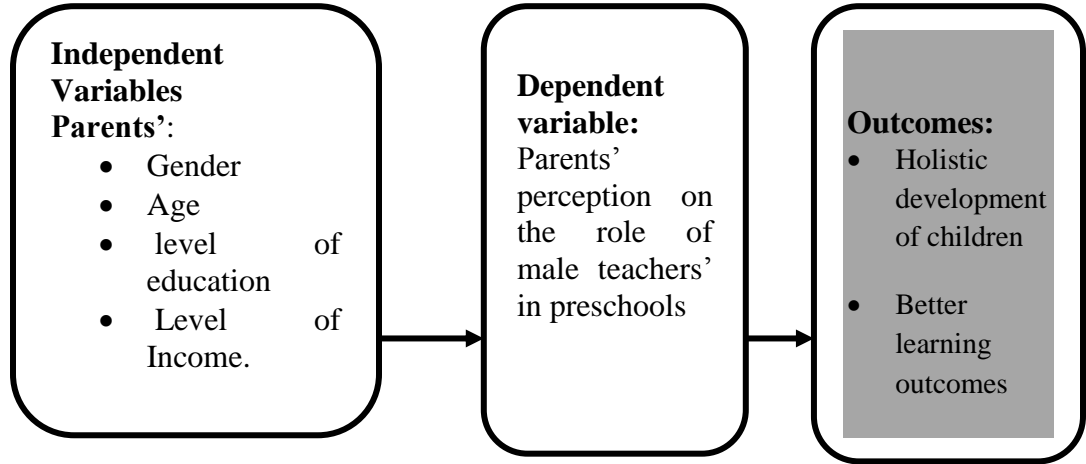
**Independent Variables Parents'**:
- Gender
- Age
- level of education
- Level of Income.

**Dependent variable:**
Parents' perception on the role of male teachers' in preschools

**Outcomes:**
- Holistic development of children
- Better learning outcomes